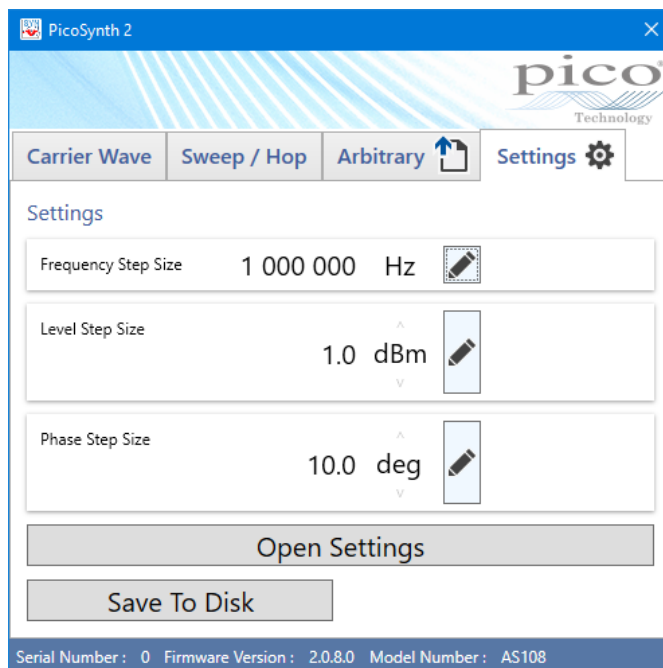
PicoSynth 2

pico
Technology

Carrier Wave | Sweep / Hop | Arbitrary | Settings

Settings

Frequency Step Size 1 000 000 Hz

Level Step Size 1.0 dBm

Phase Step Size 10.0 deg

Open Settings

Save To Disk

Serial Number : 0 Firmware Version : 2.0.8.0 Model Number : AS108